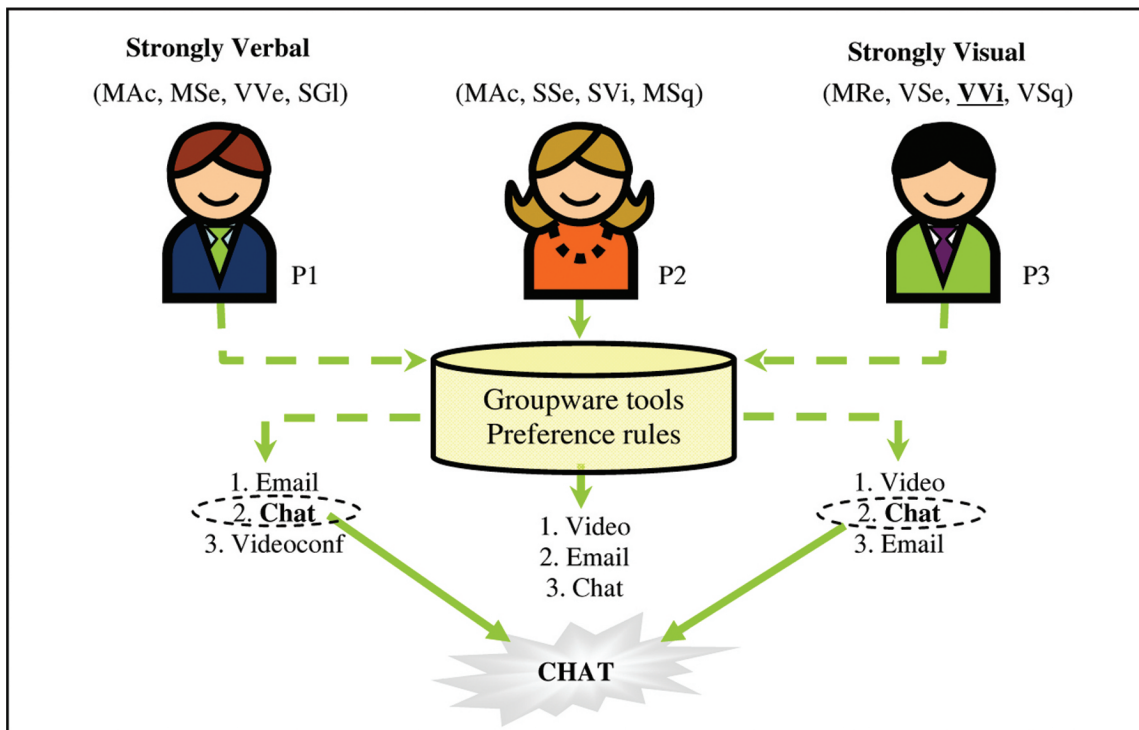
Strongly Verbal
(MAc, MSe, VVe, SGl)

(MAc, SSe, SVi, MSq)

Strongly Visual
(MRe, VSe, VVi, VSq)

P1

P2

P3

Groupware tools
Preference rules

1. Email
2. Chat
3. Videoconf

1. Video
2. Email
3. Chat

1. Video
2. Chat
3. Email

CHAT